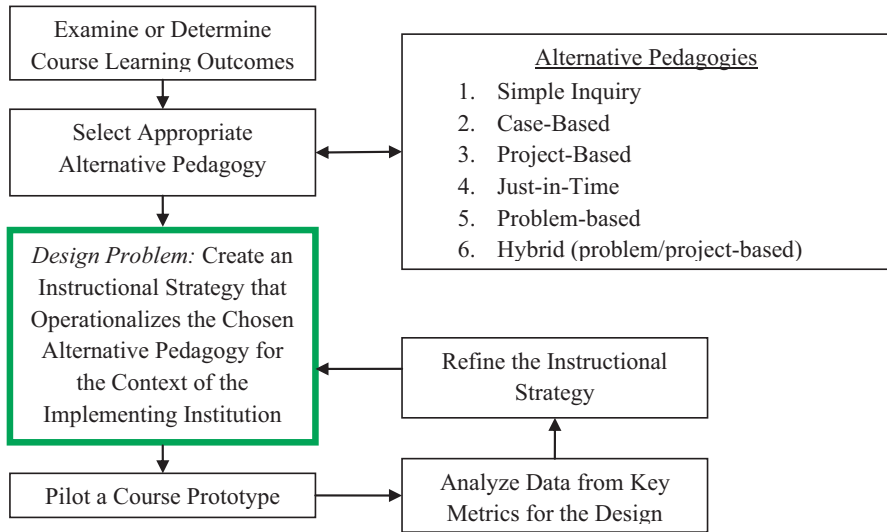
Examine or Determine Course Learning Outcomes

Select Appropriate Alternative Pedagogy

Alternative Pedagogies
1. Simple Inquiry
2. Case-Based
3. Project-Based
4. Just-in-Time
5. Problem-based
6. Hybrid (problem/project-based)

*Design Problem:* Create an Instructional Strategy that Operationalizes the Chosen Alternative Pedagogy for the Context of the Implementing Institution

Refine the Instructional Strategy

Pilot a Course Prototype

Analyze Data from Key Metrics for the Design